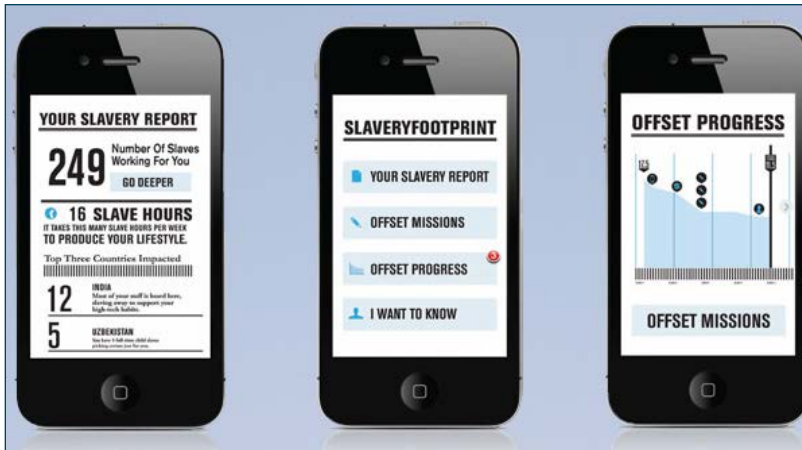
YOUR SLAVERY REPORT

249 Number Of Slaves Working For You

GO DEEPER

16 SLAVE HOURS

IT TAKES THIS MANY SLAVE HOURS PER WEEK TO PRODUCE YOUR LIFESTYLE.

Top Three Countries Impacted

12 INDIA
Most of your stuff is based here, slaving away to support your high-tech habits.

5 UZBEKISTAN
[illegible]

SLAVERYFOOTPRINT

YOUR SLAVERY REPORT

OFFSET MISSIONS

OFFSET PROGRESS

I WANT TO KNOW

OFFSET PROGRESS

OFFSET MISSIONS